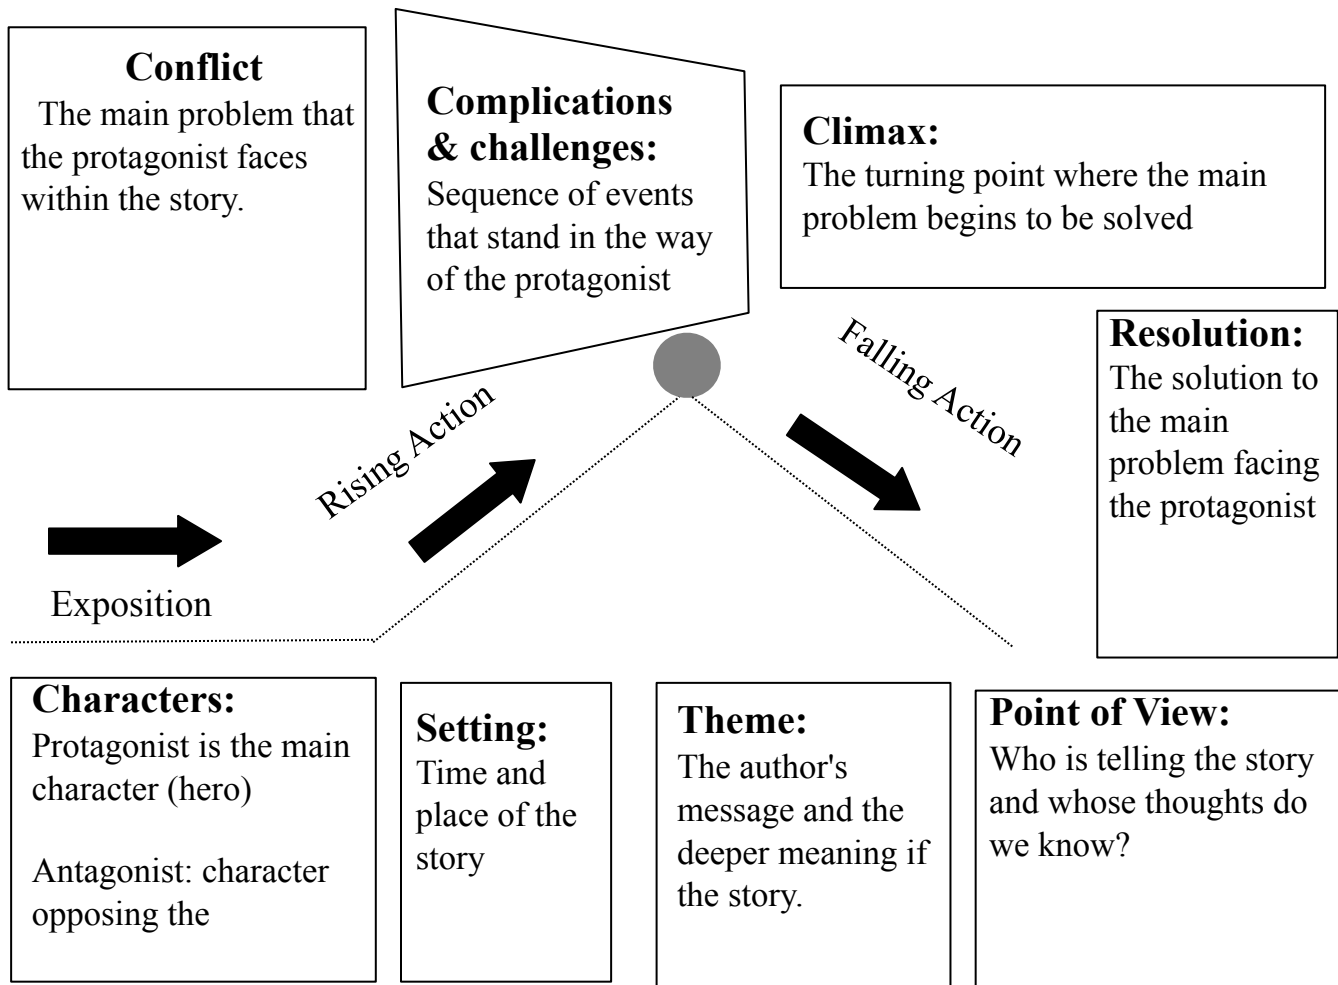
Conflict
The main problem that the protagonist faces within the story.

Complications & challenges:
Sequence of events that stand in the way of the protagonist

Climax:
The turning point where the main problem begins to be solved

Resolution:
The solution to the main problem facing the protagonist

Falling Action

Rising Action

Exposition

Characters:
Protagonist is the main character (hero)

Antagonist: character opposing the

Setting:
Time and place of the story

Theme:
The author's message and the deeper meaning if the story.

Point of View:
Who is telling the story and whose thoughts do we know?